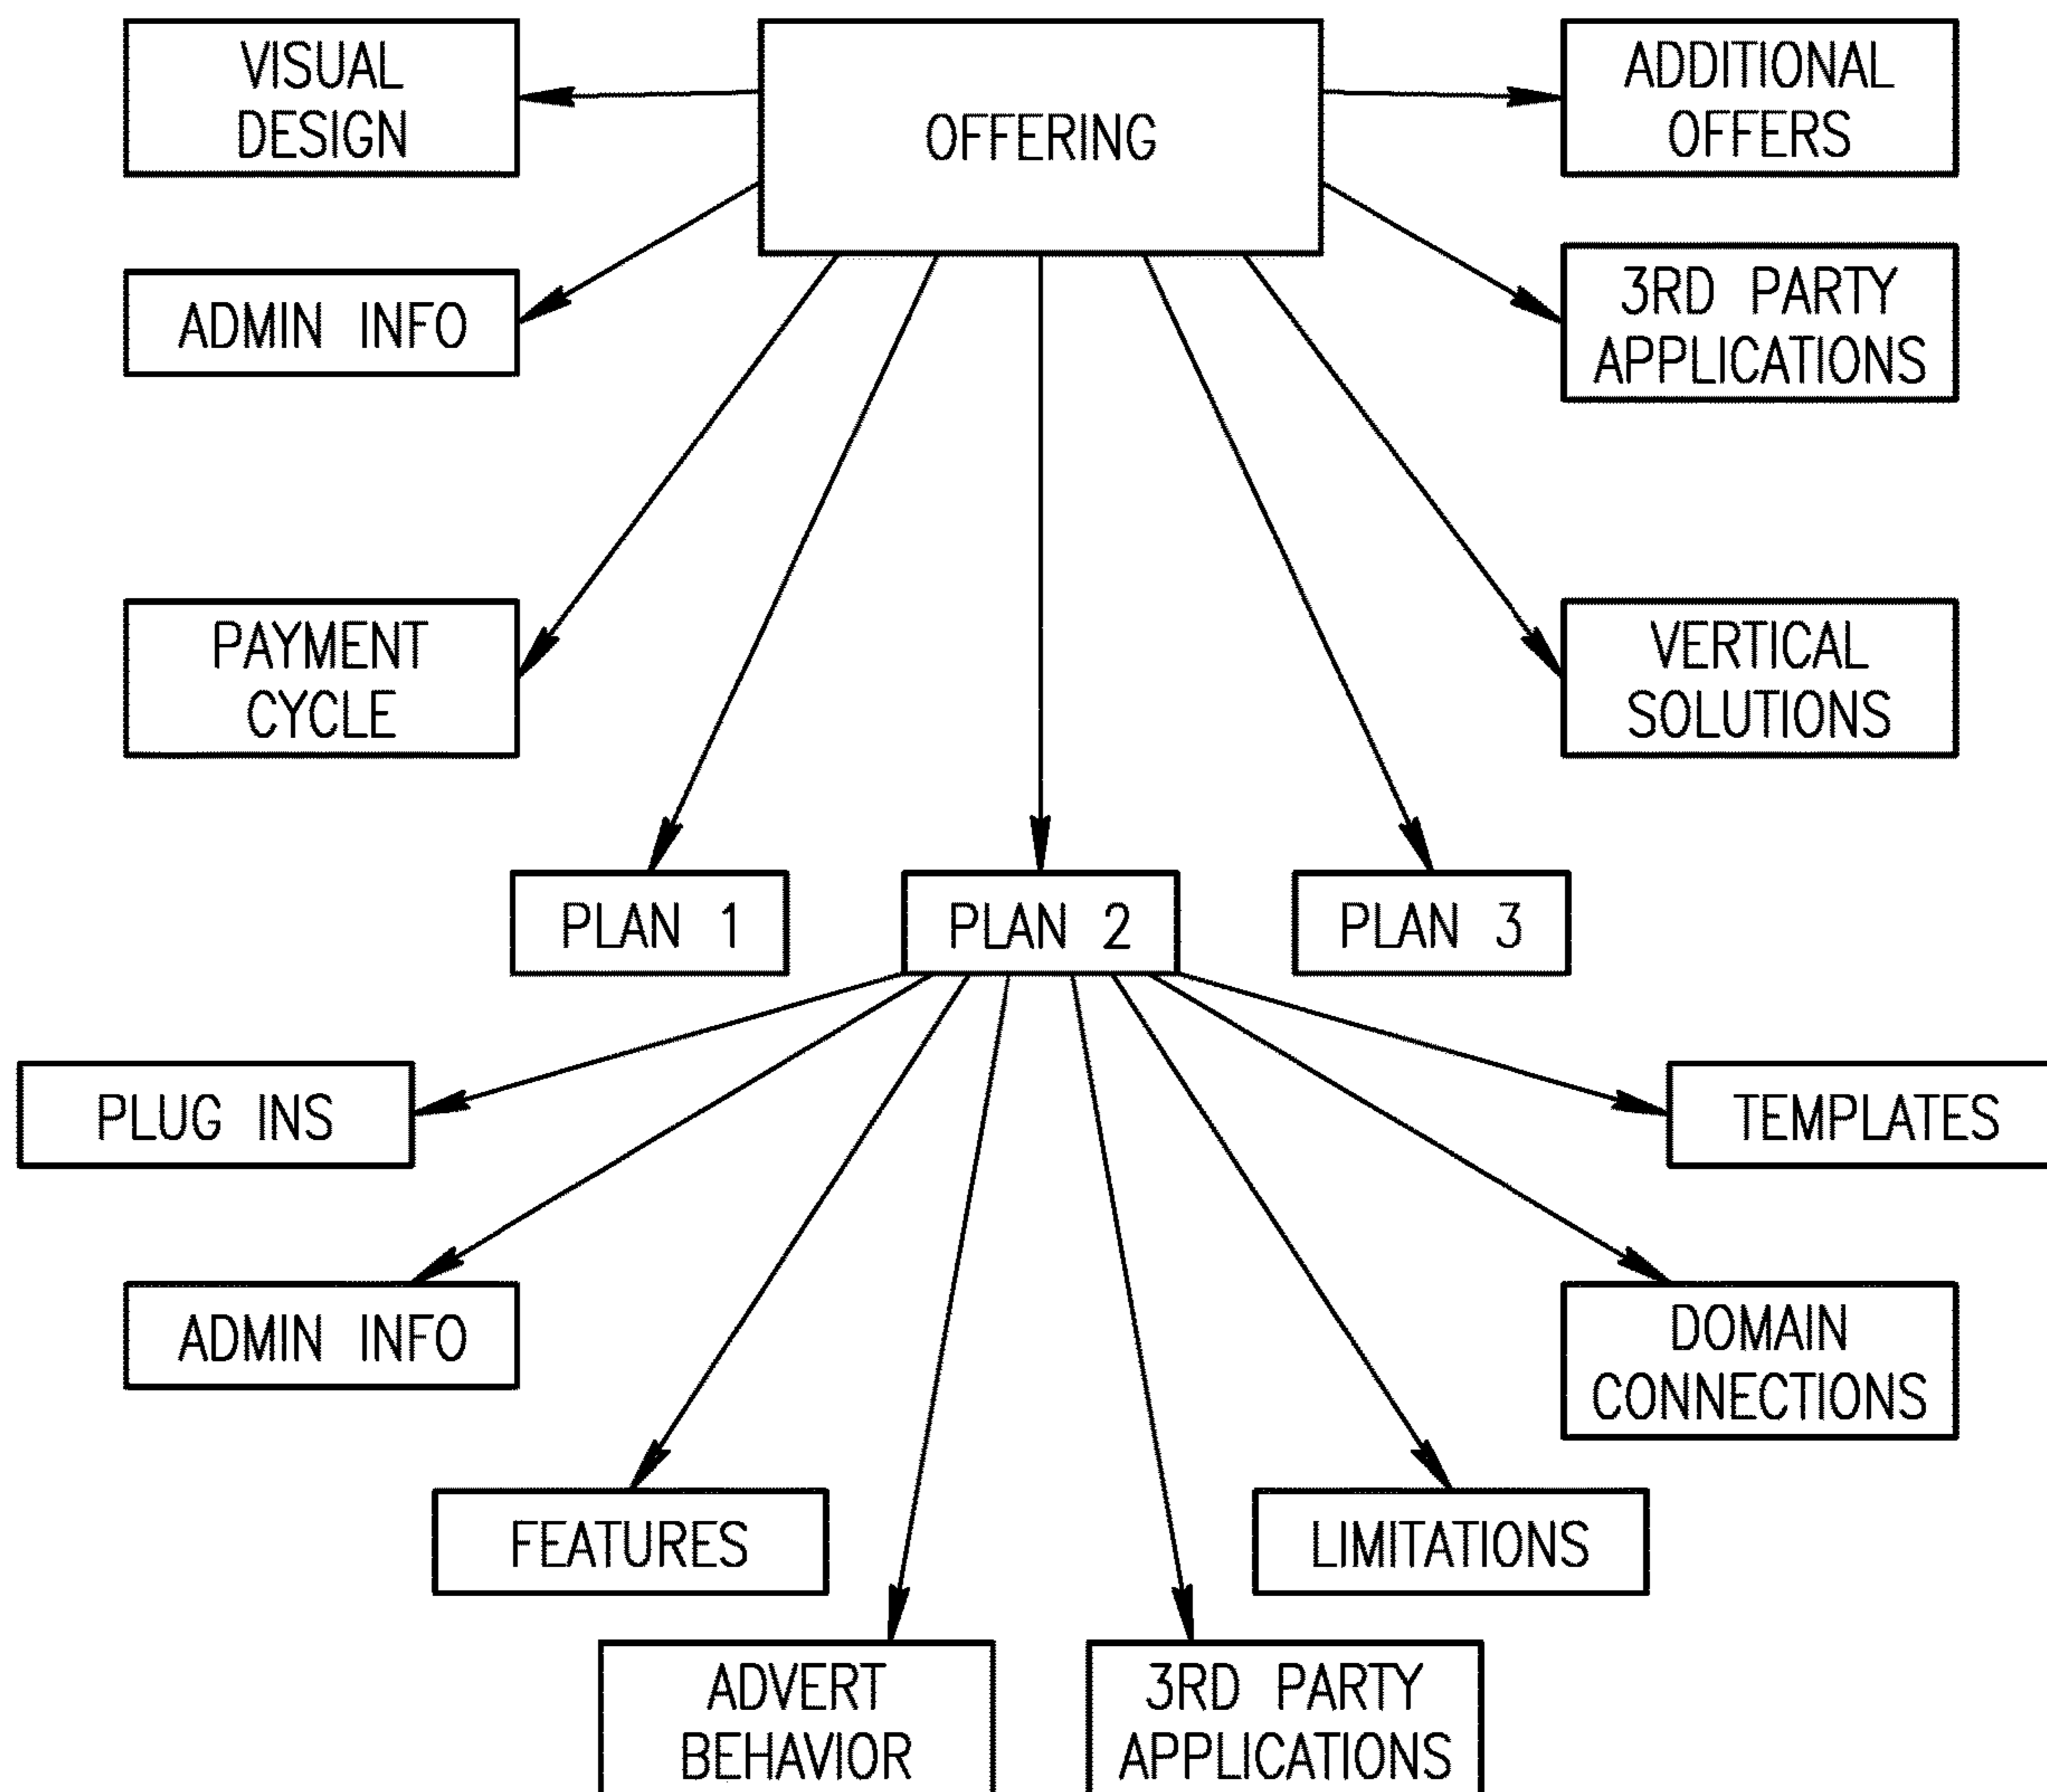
VISUAL DESIGN

OFFERING

ADDITIONAL OFFERS

ADMIN INFO

3RD PARTY APPLICATIONS

PAYMENT CYCLE

VERTICAL SOLUTIONS

PLAN 1

PLAN 2

PLAN 3

PLUG INS

TEMPLATES

ADMIN INFO

DOMAIN CONNECTIONS

FEATURES

LIMITATIONS

ADVERT BEHAVIOR

3RD PARTY APPLICATIONS